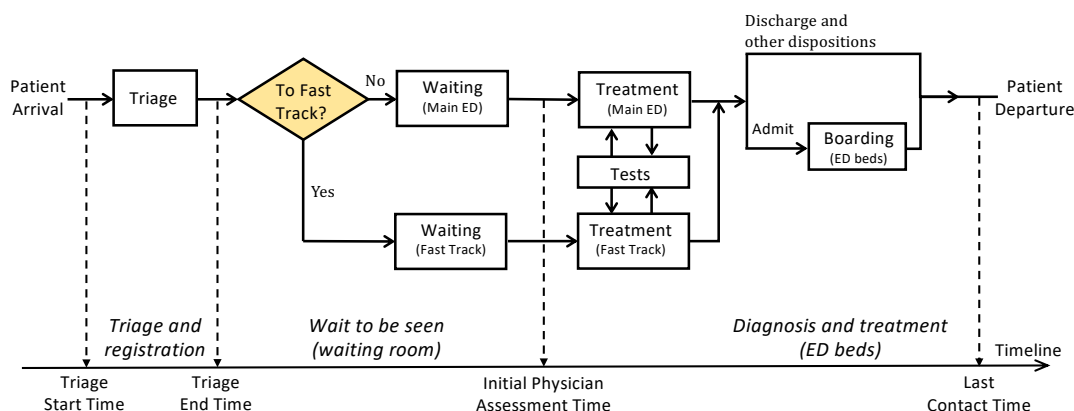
Discharge and other dispositions

Patient Arrival

Triage

To Fast Track?

No

Yes

Waiting (Main ED)

Waiting (Fast Track)

Treatment (Main ED)

Tests

Treatment (Fast Track)

Admit

Boarding (ED beds)

Patient Departure

Triage and registration

Wait to be seen (waiting room)

Diagnosis and treatment (ED beds)

Timeline

Triage Start Time

Triage End Time

Initial Physician Assessment Time

Last Contact Time